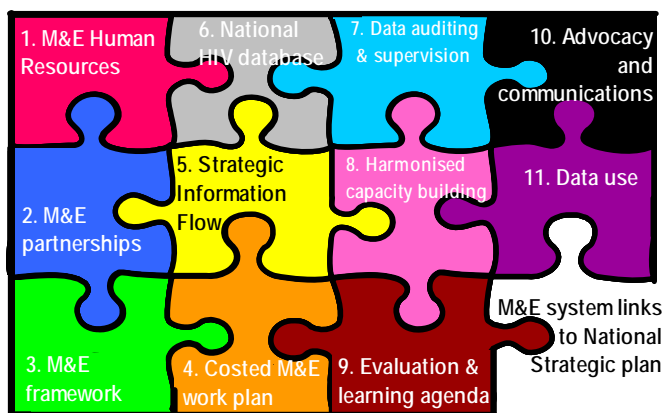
1. M&E Human Resources

6. National HIV database

7. Data auditing & supervision

10. Advocacy and communications

5. Strategic Information Flow

8. Harmonised capacity building

11. Data use

2. M&E partnerships

M&E system links to National Strategic plan

3. M&E framework

4. Costed M&E work plan

9. Evaluation & learning agenda